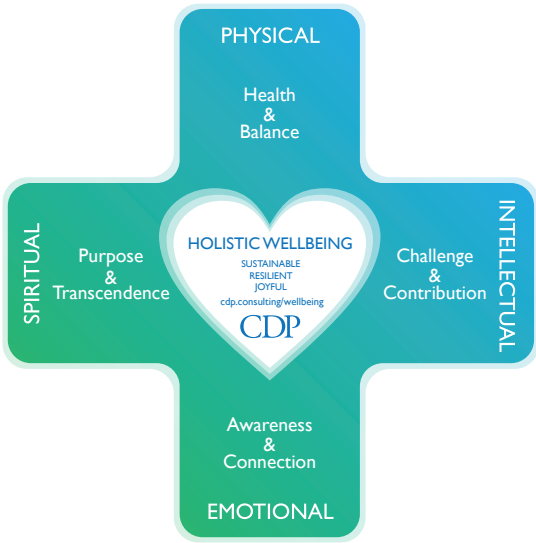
PHYSICAL

Health
&
Balance

SPIRITUAL

Purpose
&
Transcendence

HOLISTIC WELLBEING
SUSTAINABLE
RESILIENT
JOYFUL
cdp.consulting/wellbeing
CDP

Challenge
&
Contribution

INTELLECTUAL

Awareness
&
Connection

EMOTIONAL